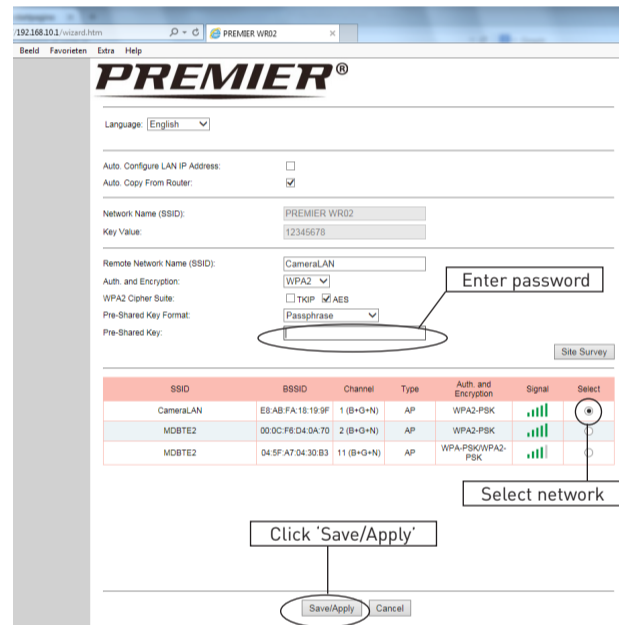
/192.168.10.1/wizard.htm
PREMIER WR02
Beeld Favorieten Extra Help

PREMIER®

Language: English

Auto. Configure LAN IP Address:
Auto. Copy From Router:

Network Name (SSID): PREMIER WR02
Key Value: 12345678

Remote Network Name (SSID): CameraLAN
Auth. and Encryption: WPA2
WPA2 Cipher Suite: TKIP AES
Pre-Shared Key Format: Passphrase
Pre-Shared Key:

Enter password

Site Survey

| SSID | BSSID | Channel | Type | Auth. and Encryption | Signal | Select |
|---|---|---|---|---|---|---|
| CameraLAN | E8:AB:FA:18:19:9F | 1 (B+G+N) | AP | WPA2-PSK | | |
| MDBTE2 | 00:0C:F6:D4:0A:70 | 2 (B+G+N) | AP | WPA2-PSK | | |
| MDBTE2 | 04:5F:A7:04:30:B3 | 11 (B+G+N) | AP | WPA-PSK/WPA2-PSK | | |

Select network

Click 'Save/Apply'

Save/Apply Cancel